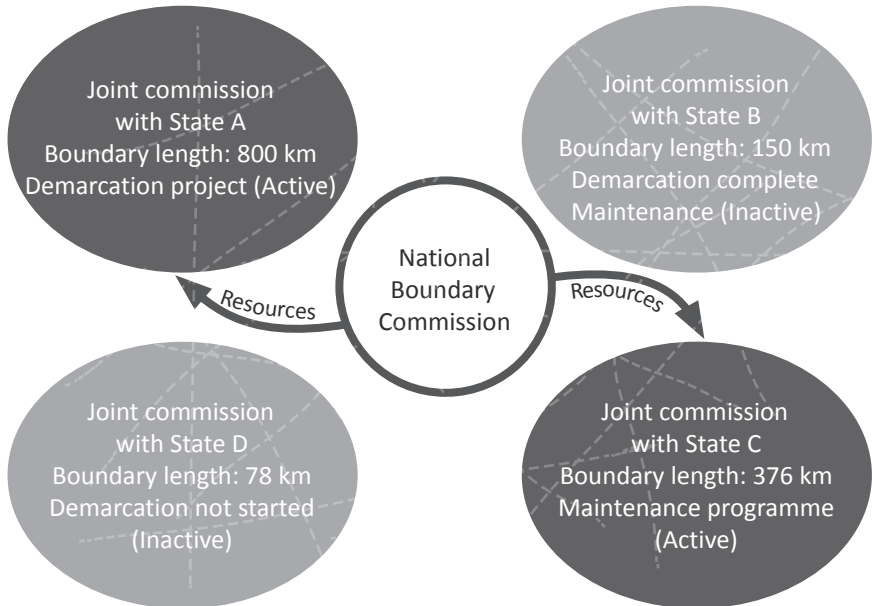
Joint commission with State A
Boundary length: 800 km
Demarcation project (Active)

Joint commission with State B
Boundary length: 150 km
Demarcation complete
Maintenance (Inactive)

National Boundary Commission

Resources

Resources

Joint commission with State D
Boundary length: 78 km
Demarcation not started
(Inactive)

Joint commission with State C
Boundary length: 376 km
Maintenance programme
(Active)